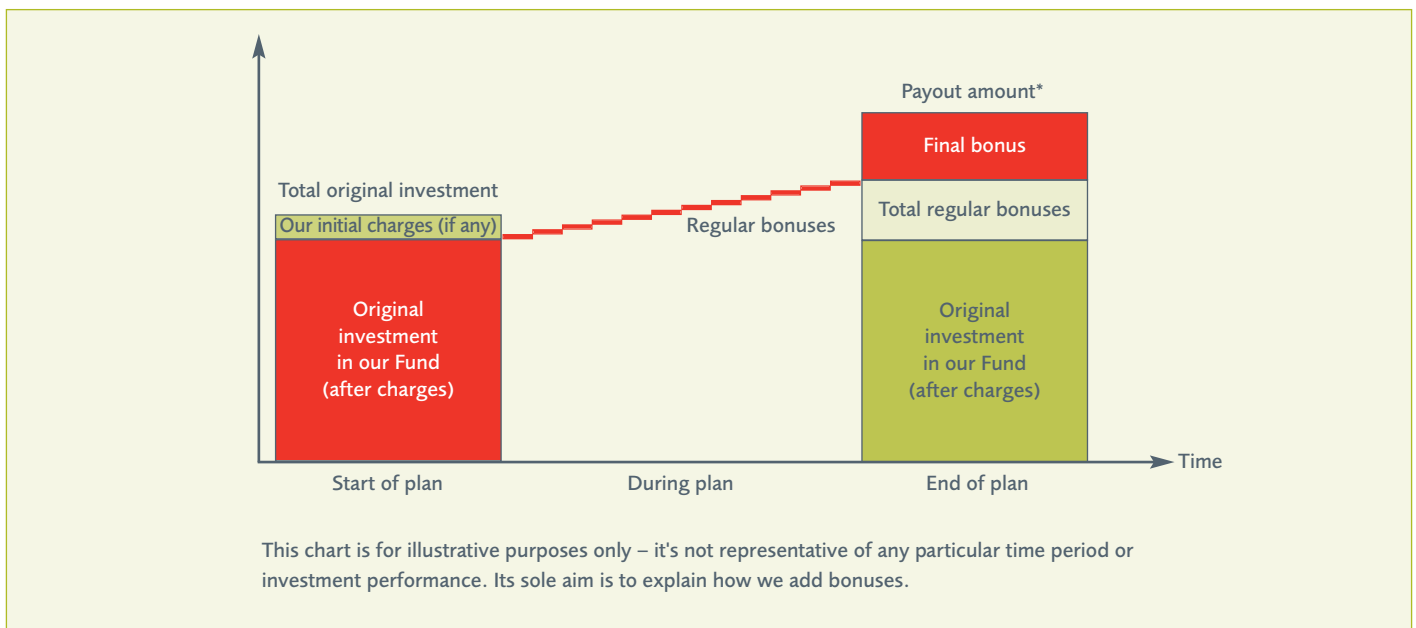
Payout amount*

Final bonus

Total original investment

Our initial charges (if any)

Regular bonuses

Total regular bonuses

Original investment in our Fund (after charges)

Original investment in our Fund (after charges)

Time

Start of plan

During plan

End of plan

This chart is for illustrative purposes only – it's not representative of any particular time period or investment performance. Its sole aim is to explain how we add bonuses.